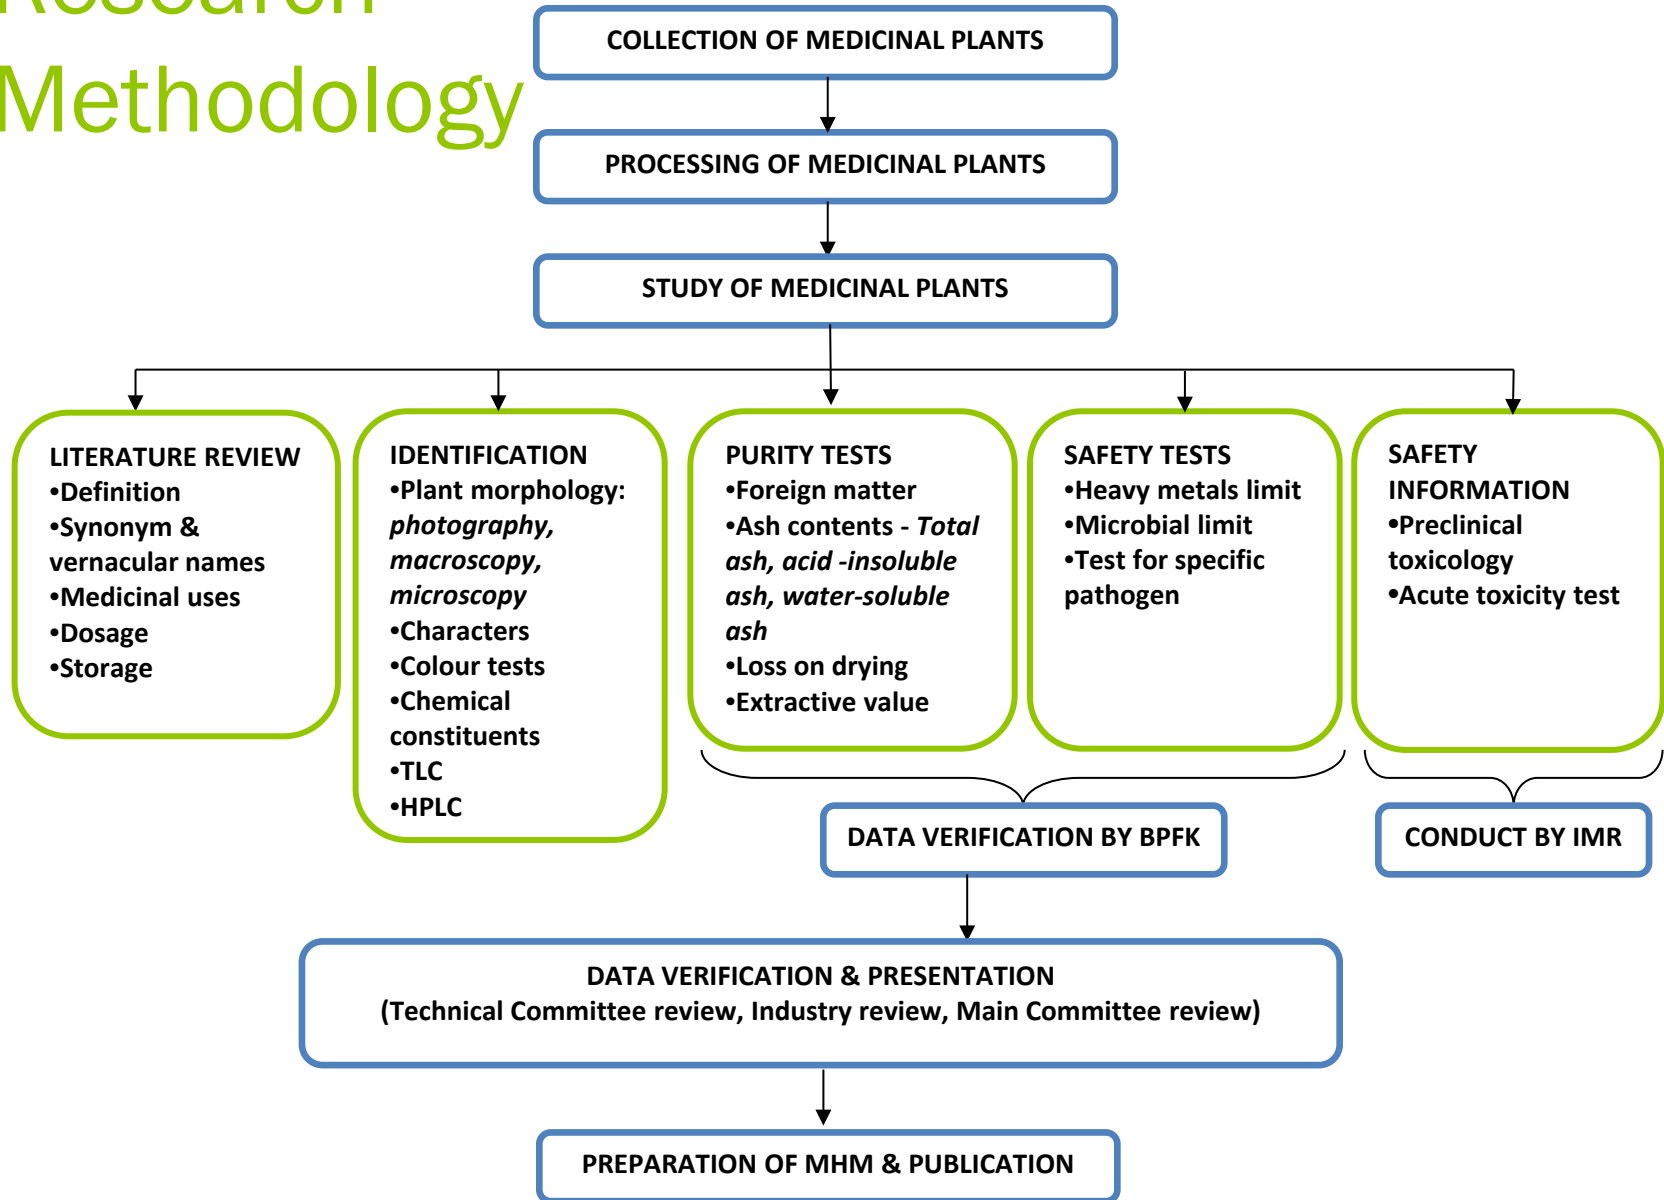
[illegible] Methodology

COLLECTION OF MEDICINAL PLANTS

PROCESSING OF MEDICINAL PLANTS

STUDY OF MEDICINAL PLANTS

LITERATURE REVIEW
•Definition
•Synonym & vernacular names
•Medicinal uses
•Dosage
•Storage

IDENTIFICATION
•Plant morphology: *photography, macroscopy, microscopy*
•Characters
•Colour tests
•Chemical constituents
•TLC
•HPLC

PURITY TESTS
•Foreign matter
•Ash contents - *Total ash, acid -insoluble ash, water-soluble ash*
•Loss on drying
•Extractive value

SAFETY TESTS
•Heavy metals limit
•Microbial limit
•Test for specific pathogen

SAFETY INFORMATION
•Preclinical toxicology
•Acute toxicity test

DATA VERIFICATION BY BPFK

CONDUCT BY IMR

DATA VERIFICATION & PRESENTATION
(Technical Committee review, Industry review, Main Committee review)

PREPARATION OF MHM & PUBLICATION